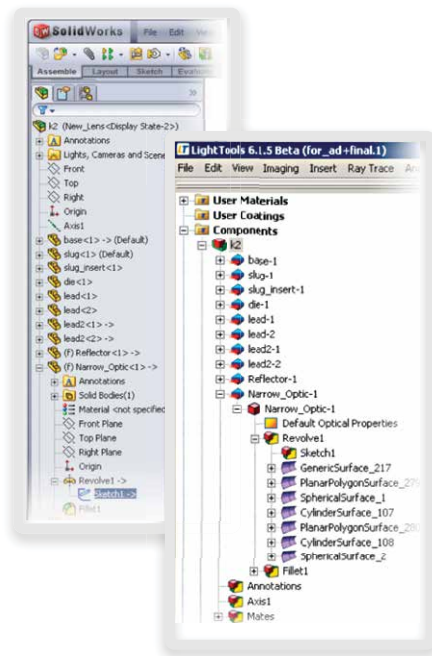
SolidWorks File Edit

Assemble Layout Sketch Evalu

k2 (New_Lens<Display State-2>)
Annotations
Lights, Cameras and Scene
Front
Top
Right
Origin
Axis1
base<1> -> (Default)
slug<1> (Default)
slug_insert<1>
die<1>
lead<1>
lead<2>
lead2<1> ->
lead2<2> ->
(f) Reflector<1> ->
(f) Narrow_Optic<1> ->
Annotations
Solid Bodies(1)
Material <not specified>
Front Plane
Top Plane
Right Plane
Origin
Revolve1 ->
Sketch1 ->
Fillet1

LightTools 6.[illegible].5 Beta (for_ad+final.1)
File Edit View Imaging Insert Ray Trace An

User Materials
User Coatings
Components
k2
base-1
slug-1
slug_insert-1
die-1
lead-1
lead-2
lead2-1
lead2-2
Reflector-1
Narrow_Optic-1
Narrow_Optic-1
Default Optical Properties
Revolve1
Sketch1
GenericSurface_217
PlanarPolygonSurface_27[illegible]
SphericalSurface_1
CylinderSurface_107
PlanarPolygonSurface_28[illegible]
CylinderSurface_108
SphericalSurface_2
Fillet1
Annotations
Axis1
Mates